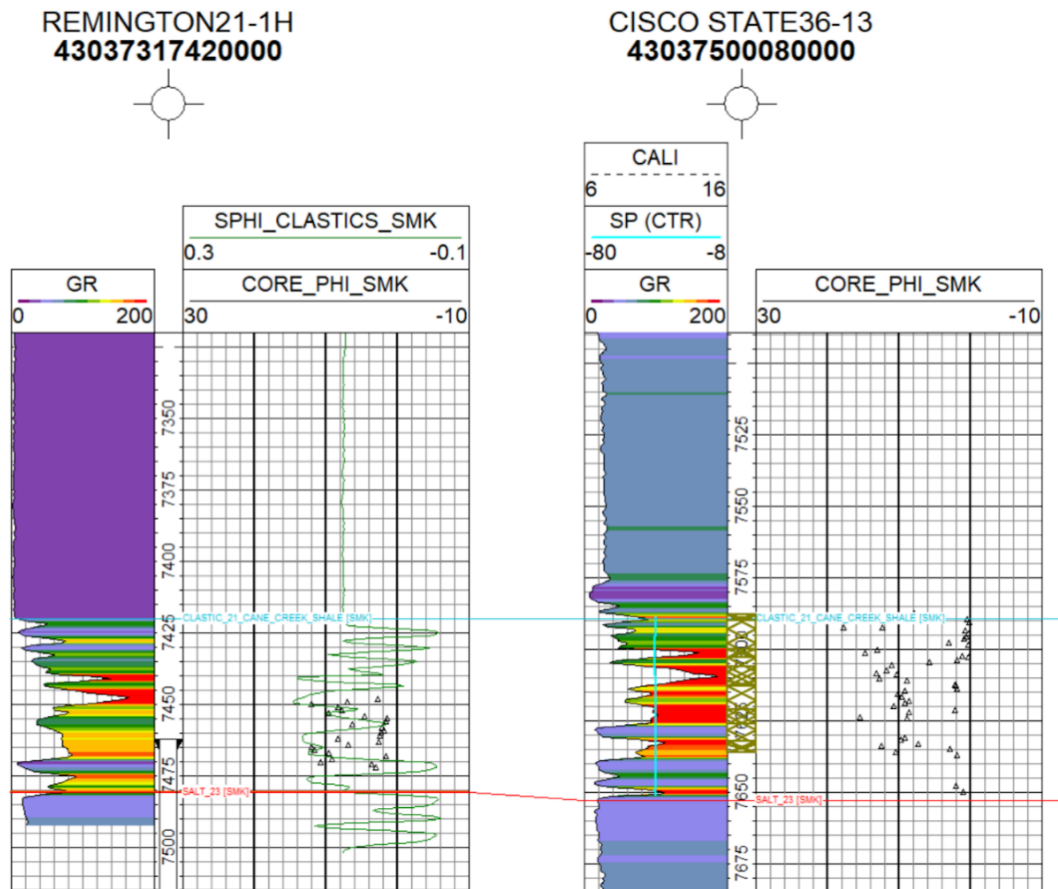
REMINGTON21-1H
43037317420000

CISCO STATE36-13
43037500080000

GR
0 200

SPHI_CLASTICS_SMK
0.3 -0.1

CORE_PHI_SMK
30 -10

7350
7375
7400
7425
7450
7475
7500

CLASTIC_21_CANE_CREEK_SHALE [SMK]
SALT_23 [SMK]

CALI
6 16

SP (CTR)
-80 -8

GR
0 200

CORE_PHI_SMK
30 -10

7525
7550
7575
7650
7675

CLASTIC_21_CANE_CREEK_SHALE [SMK]
SALT_23 [SMK]